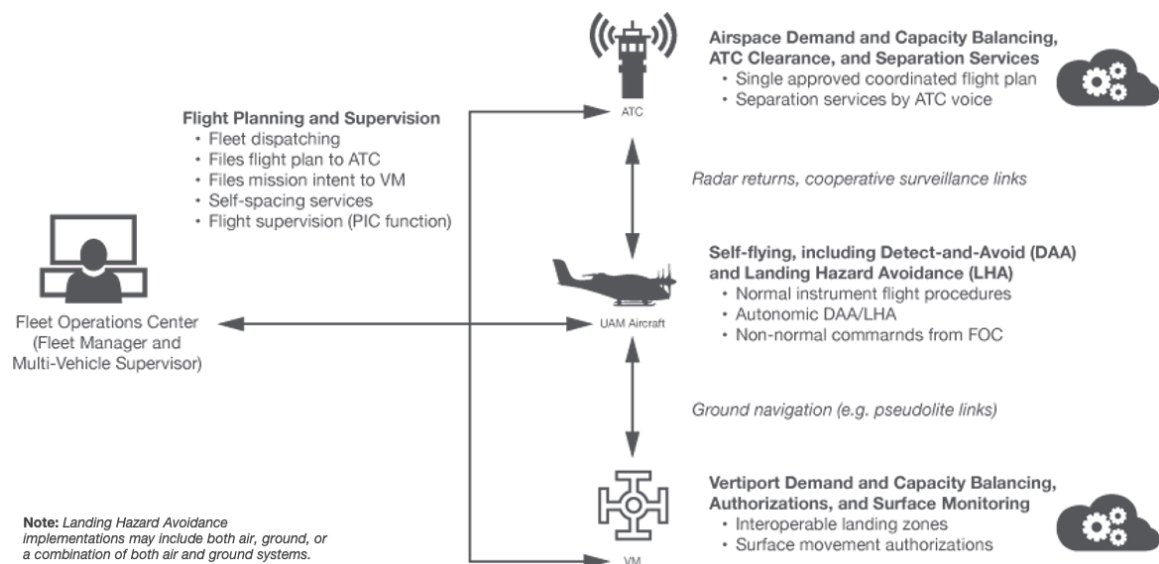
Airspace Demand and Capacity Balancing, ATC Clearance, and Separation Services
• Single approved coordinated flight plan
• Separation services by ATC voice

ATC

Flight Planning and Supervision
• Fleet dispatching
• Files flight plan to ATC
• Files mission intent to VM
• Self-spacing services
• Flight supervision (PIC function)

Radar returns, cooperative surveillance links

Self-flying, including Detect-and-Avoid (DAA) and Landing Hazard Avoidance (LHA)
• Normal instrument flight procedures
• Autonomic DAA/LHA
• Non-normal commarnds from FOC

Fleet Operations Center (Fleet Manager and Multi-Vehicle Supervisor)

UAM Aircraft

Ground navigation (e.g. pseudolite links)

Vertiport Demand and Capacity Balancing, Authorizations, and Surface Monitoring
• Interoperable landing zones
• Surface movement authorizations

Note: Landing Hazard Avoidance implementations may include both air, ground, or a combination of both air and ground systems.

VM